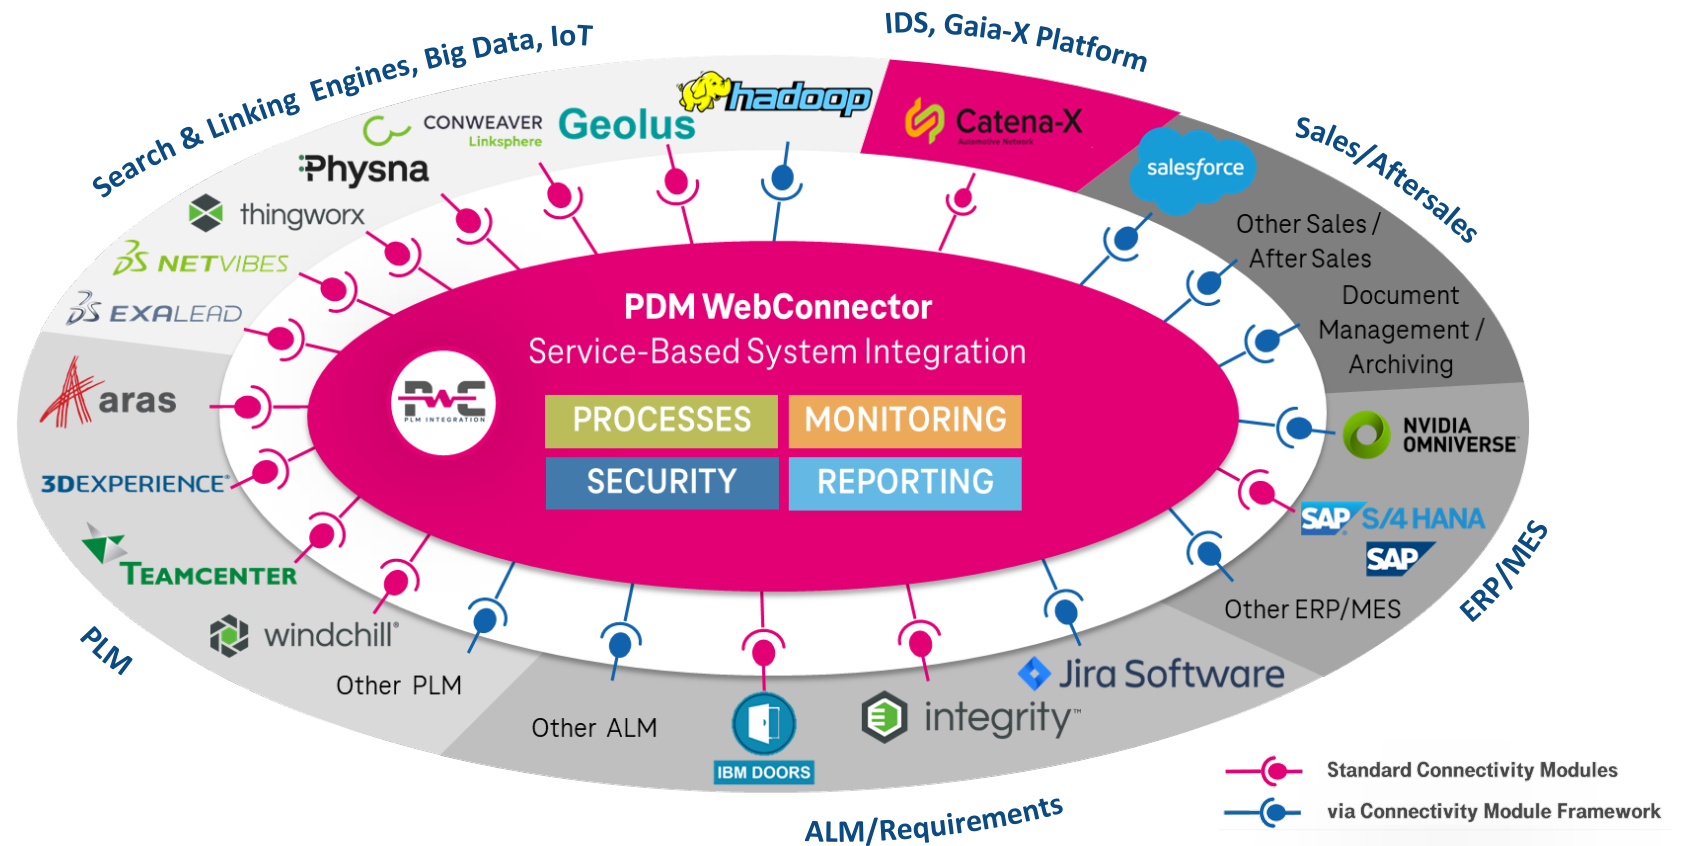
Search & Linking Engines, Big Data, IoT

IDS, Gaia-X Platform

Sales/Aftersales

CONWEAVER Linksphere

Geolus

hadoop

Catena-X Automotive Network

salesforce

Physna

thingworx

NETVIBES

EXALEAD

Other Sales / After Sales

Document Management / Archiving

PDM WebConnector

Service-Based System Integration

PLM INTEGRATION

| PROCESSES | MONITORING |
|---|---|
| SECURITY | REPORTING |

aras

3DEXPERIENCE

TEAMCENTER

windchill

Other PLM

PLM

NVIDIA OMNIVERSE

SAP S/4HANA

SAP

Other ERP/MES

ERP/MES

Jira Software

integrity

Other ALM

IBM DOORS

ALM/Requirements

Standard Connectivity Modules

via Connectivity Module Framework